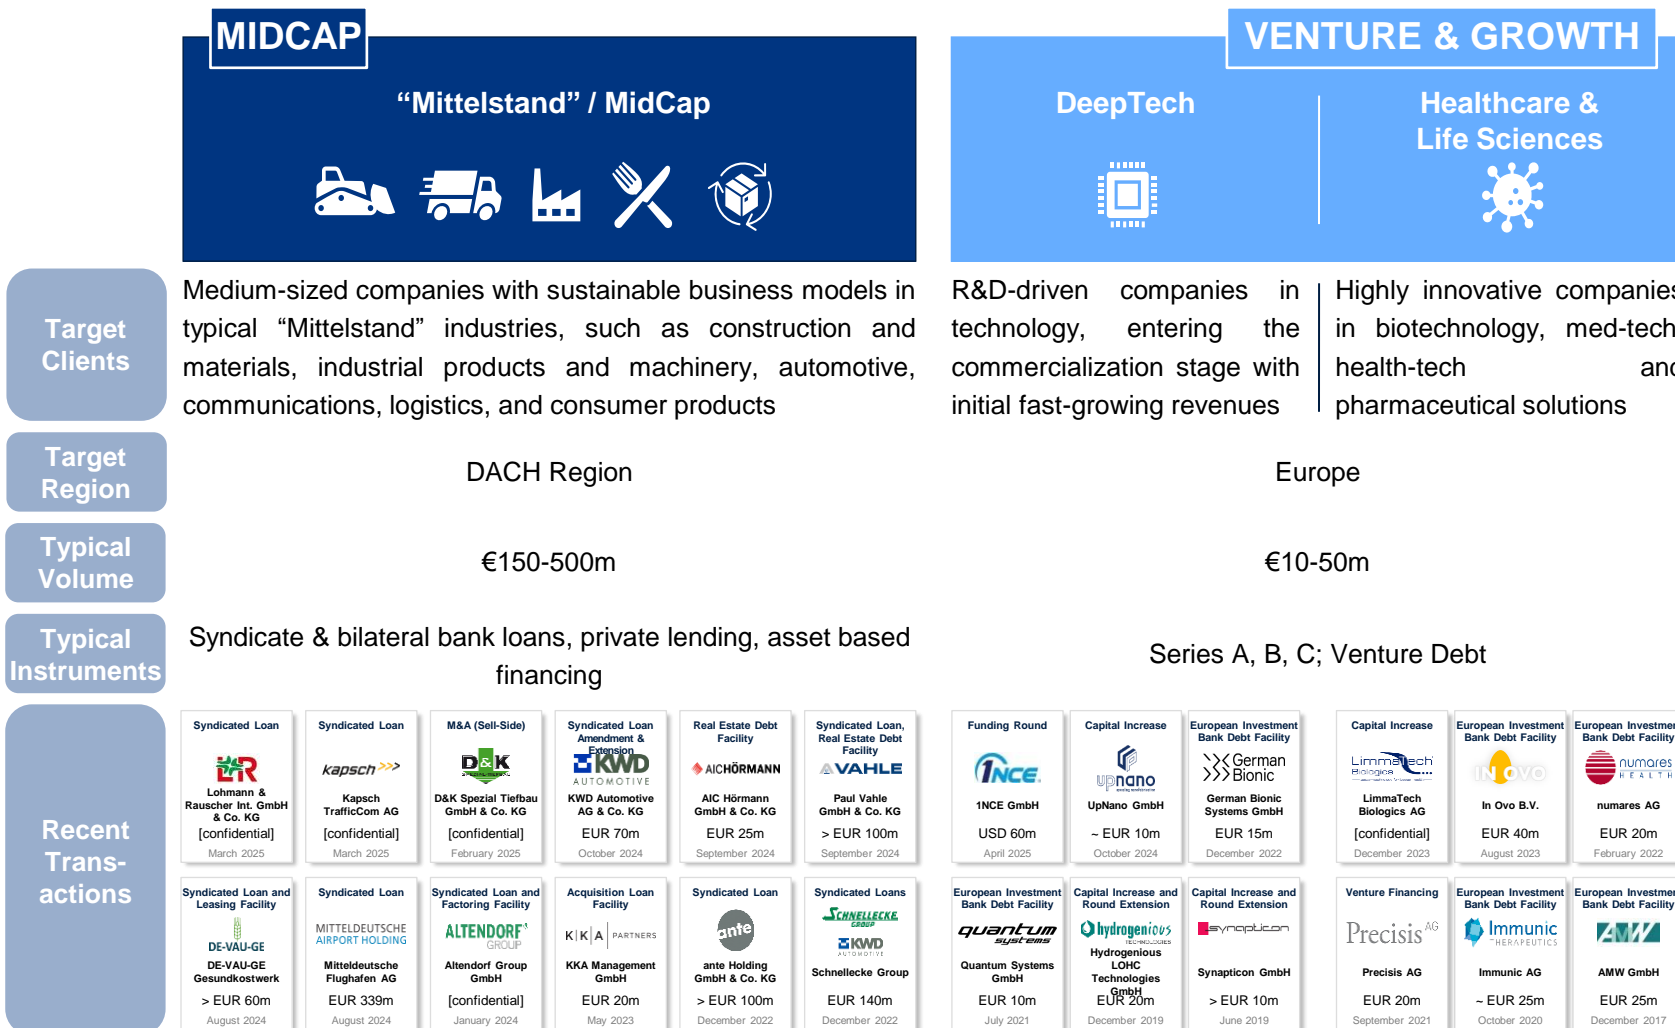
MIDCAP

"Mittelstand" / MidCap

VENTURE & GROWTH

DeepTech

Healthcare & Life Sciences

Target Clients

Medium-sized companies with sustainable business models in typical "Mittelstand" industries, such as construction and materials, industrial products and machinery, automotive, communications, logistics, and consumer products

R&D-driven companies in technology, entering the commercialization stage with initial fast-growing revenues

Highly innovative companies in biotechnology, med-tech health-tech and pharmaceutical solutions

Target Region

DACH Region

Europe

Typical Volume

€150-500m

€10-50m

Typical Instruments

Syndicate & bilateral bank loans, private lending, asset based financing

Series A, B, C; Venture Debt

Recent Trans-actions

Syndicated Loan
L&R
Lohmann & Rauscher Int. GmbH & Co. KG
[confidential]
March 2025

Syndicated Loan
kapsch
Kapsch TrafficCom AG
[confidential]
March 2025

M&A (Sell-Side)
D&K
D&K Spezial Tiefbau GmbH & Co. KG
[confidential]
February 2025

Syndicated Loan Amendment & Extension
KWD AUTOMOTIVE
KWD Automotive AG & Co. KG
EUR 70m
October 2024

Real Estate Debt Facility
AICHÖRMANN
AIC Hörmann GmbH & Co. KG
EUR 25m
September 2024

Syndicated Loan, Real Estate Debt Facility
VAHLE
Paul Vahle GmbH & Co. KG
> EUR 100m
September 2024

Funding Round
1NCE
1NCE GmbH
USD 60m
April 2025

Capital Increase
upnano
UpNano GmbH
~ EUR 10m
October 2024

European Investment Bank Debt Facility
German Bionic
German Bionic Systems GmbH
EUR 15m
December 2022

Capital Increase
LimmaTech Biologics
LimmaTech Biologics AG
[confidential]
December 2023

European Investment Bank Debt Facility
IN OVO
In Ovo B.V.
EUR 40m
August 2023

European Investment Bank Debt Facility
numares HEALTH
numares AG
EUR 20m
February 2022

Syndicated Loan and Leasing Facility
DE-VAU-GE
DE-VAU-GE Gesundkostwerk
> EUR 60m
August 2024

Syndicated Loan
MITTELDEUTSCHE AIRPORT HOLDING
Mitteldeutsche Flughafen AG
EUR 339m
August 2024

Syndicated Loan and Factoring Facility
ALTENDORF GROUP
Altendorf Group GmbH
[confidential]
January 2024

Acquisition Loan Facility
K|K|A PARTNERS
KKA Management GmbH
EUR 20m
May 2023

Syndicated Loan
ante
ante Holding GmbH & Co. KG
> EUR 100m
December 2022

Syndicated Loans
SCHNELLECKE GROUP
KWD AUTOMOTIVE
Schnellecke Group
EUR 140m
December 2022

European Investment Bank Debt Facility
quantum systems
Quantum Systems GmbH
EUR 10m
July 2021

Capital Increase and Round Extension
hydrogenious TECHNOLOGIES
Hydrogenious LOHC Technologies GmbH
EUR 20m
December 2019

Capital Increase and Round Extension
synapticon
Synapticon GmbH
> EUR 10m
June 2019

Venture Financing
Precisis AG
Precisis AG
EUR 20m
September 2021

European Investment Bank Debt Facility
Immunic THERAPEUTICS
Immunic AG
~ EUR 25m
October 2020

European Investment Bank Debt Facility
AMW
AMW GmbH
EUR 25m
December 2017